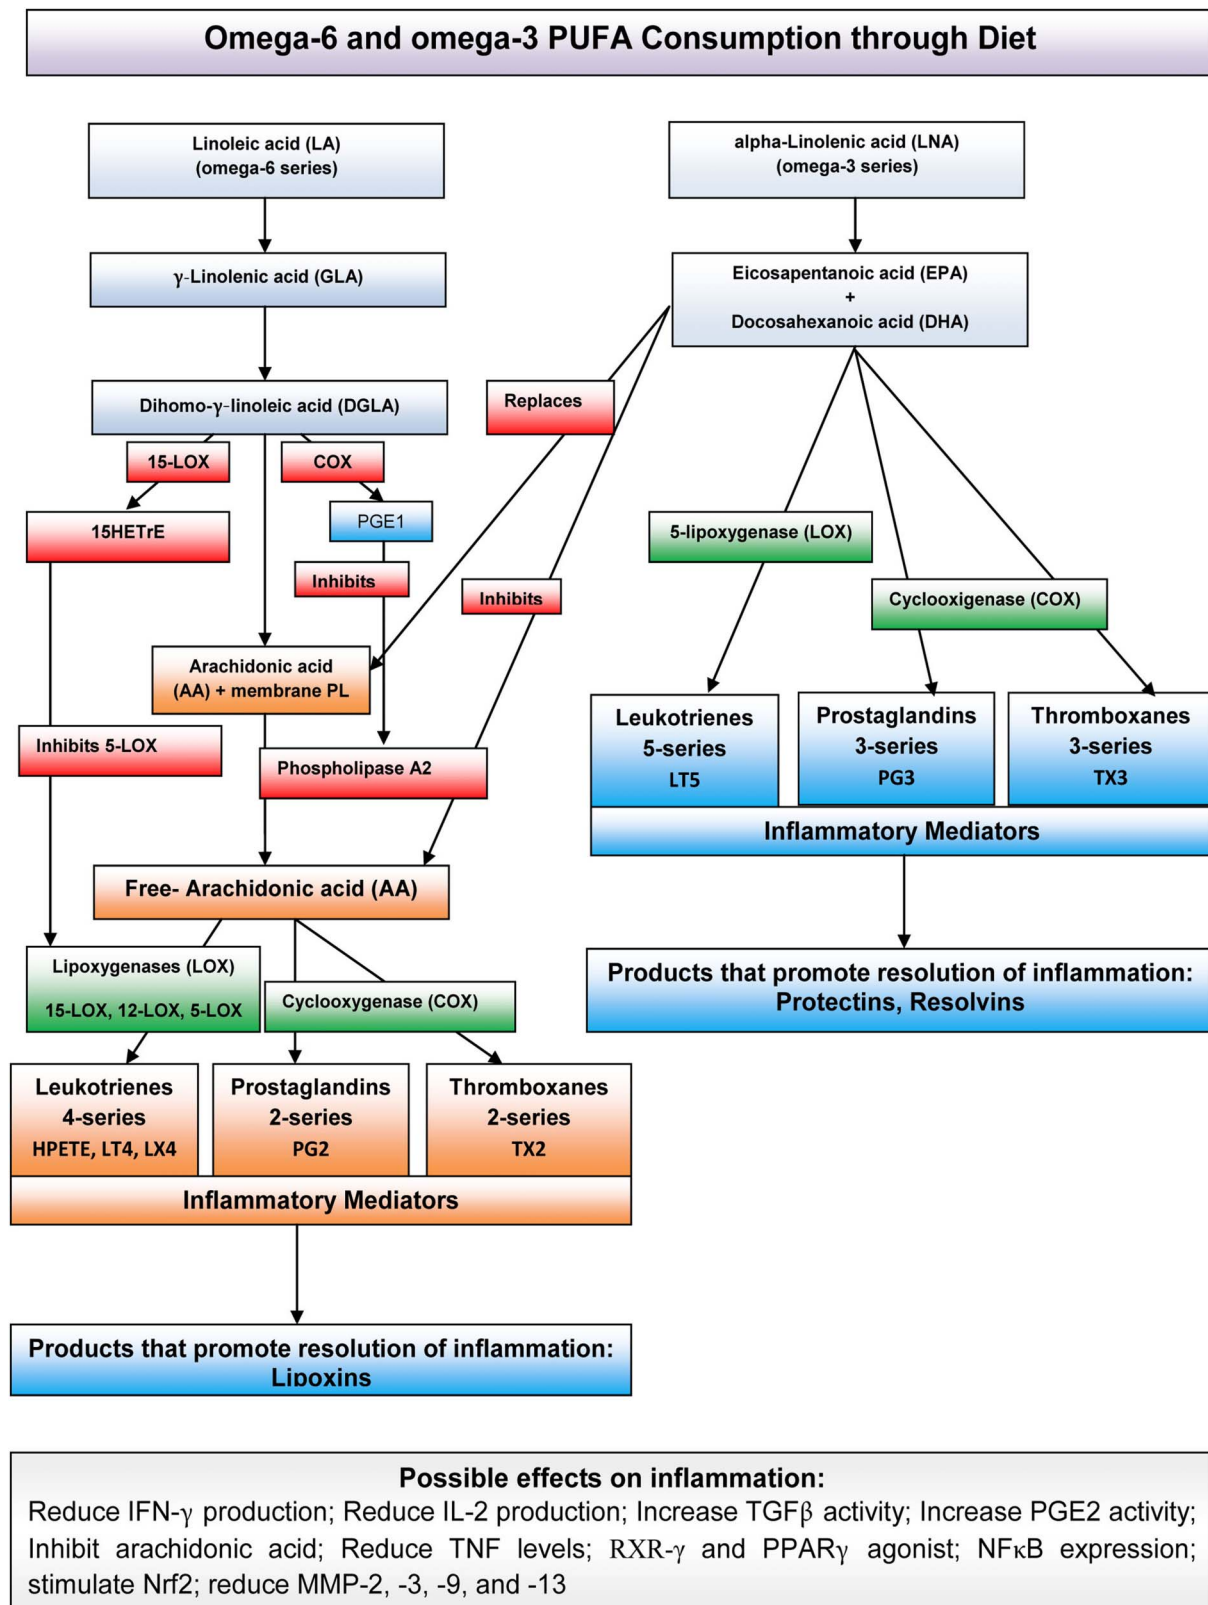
Omega-6 and omega-3 PUFA Consumption through Diet

Linoleic acid (LA) (omega-6 series)

alpha-Linolenic acid (LNA) (omega-3 series)

γ-Linolenic acid (GLA)

Eicosapentanoic acid (EPA) + Docosahexanoic acid (DHA)

Dihomo-γ-linoleic acid (DGLA)

Replaces

15-LOX

COX

15HETrE

PGE1

5-lipoxygenase (LOX)

Inhibits

Inhibits

Cyclooxigenase (COX)

Arachidonic acid (AA) + membrane PL

Leukotrienes 5-series LT5

Prostaglandins 3-series PG3

Thromboxanes 3-series TX3

Inhibits 5-LOX

Phospholipase A2

Inflammatory Mediators

Free- Arachidonic acid (AA)

Products that promote resolution of inflammation: Protectins, Resolvins

Lipoxygenases (LOX) 15-LOX, 12-LOX, 5-LOX

Cyclooxygenase (COX)

Leukotrienes 4-series HPETE, LT4, LX4

Prostaglandins 2-series PG2

Thromboxanes 2-series TX2

Inflammatory Mediators

Products that promote resolution of inflammation: Lipoxins

Possible effects on inflammation:
Reduce IFN-γ production; Reduce IL-2 production; Increase TGFβ activity; Increase PGE2 activity; Inhibit arachidonic acid; Reduce TNF levels; RXR-γ and PPARγ agonist; NFκB expression; stimulate Nrf2; reduce MMP-2, -3, -9, and -13